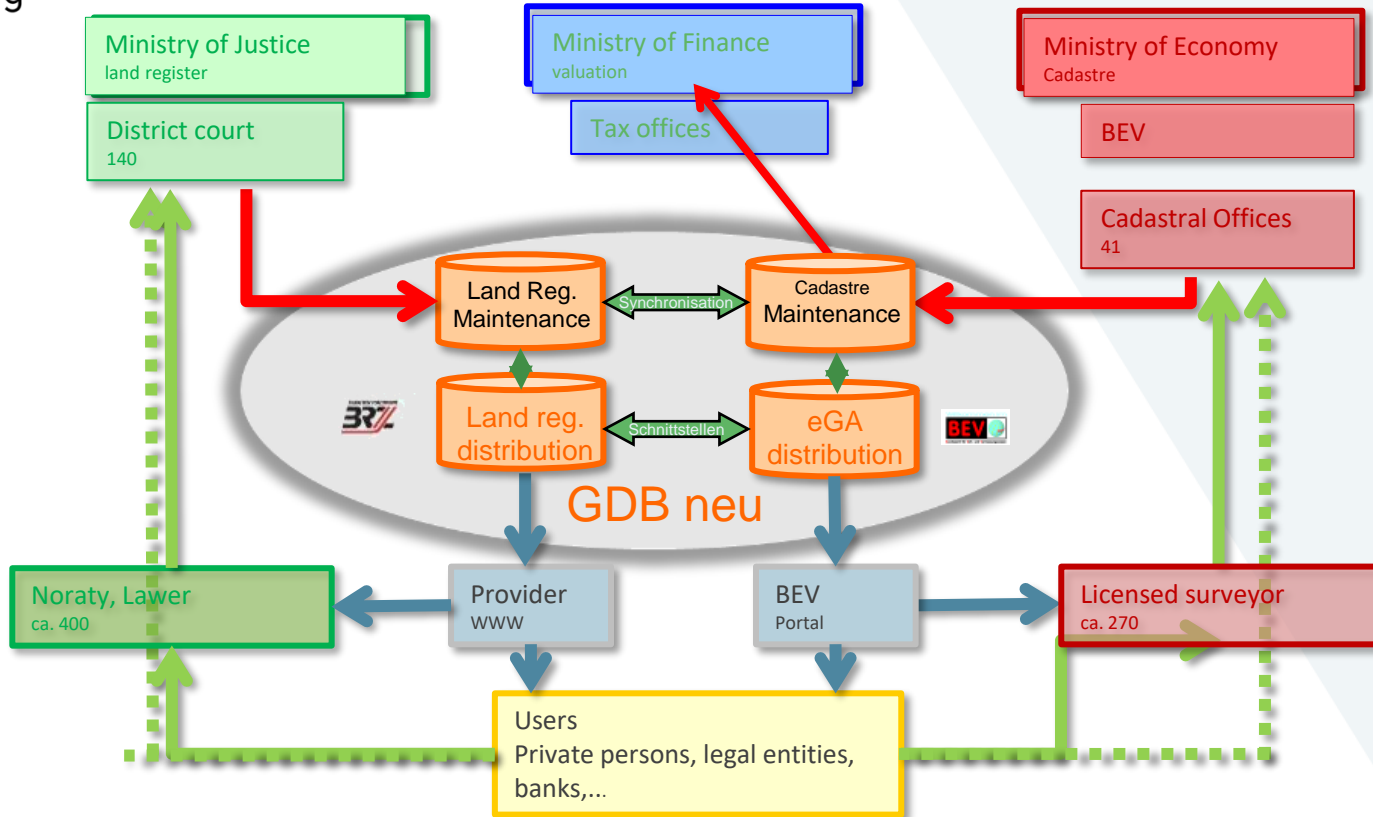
g

Ministry of Justice
land register

District court
140

Ministry of Finance
valuation

Tax offices

Ministry of Economy
Cadastre

BEV

Cadastral Offices
41

Land Reg. Maintenance

Synchronisation

Cadastre Maintenance

Land reg. distribution

Schnittstellen

eGA distribution

BRZ

BEV

GDB neu

Noraty, Lawer
ca. 400

Provider
WWW

BEV
Portal

Licensed surveyor
ca. 270

Users
Private persons, legal entities, banks,...